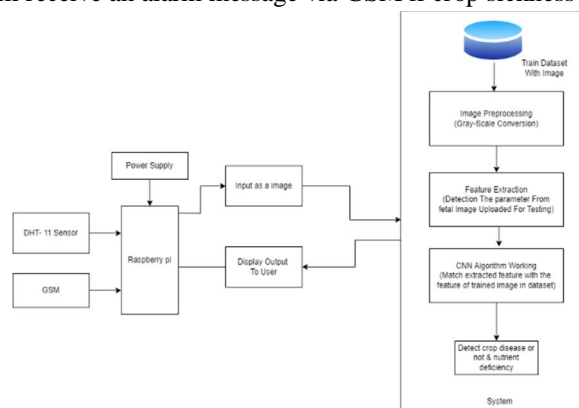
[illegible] receive an alarm message via GSM if crop sickness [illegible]

Power Supply

Input as a image

DHT- 11 Sensor

Raspberry pi

GSM

Display Output To User

Train Dataset With Image

Image Preprocessing (Gray-Scale Conversion)

Feature Extraction (Detection The parameter From fetal Image Uploaded For Testing)

CNN Algorithm Working (Match extracted feature with the feature of trained image in dataset)

Detect crop disease or not & nutrient deficiency

System